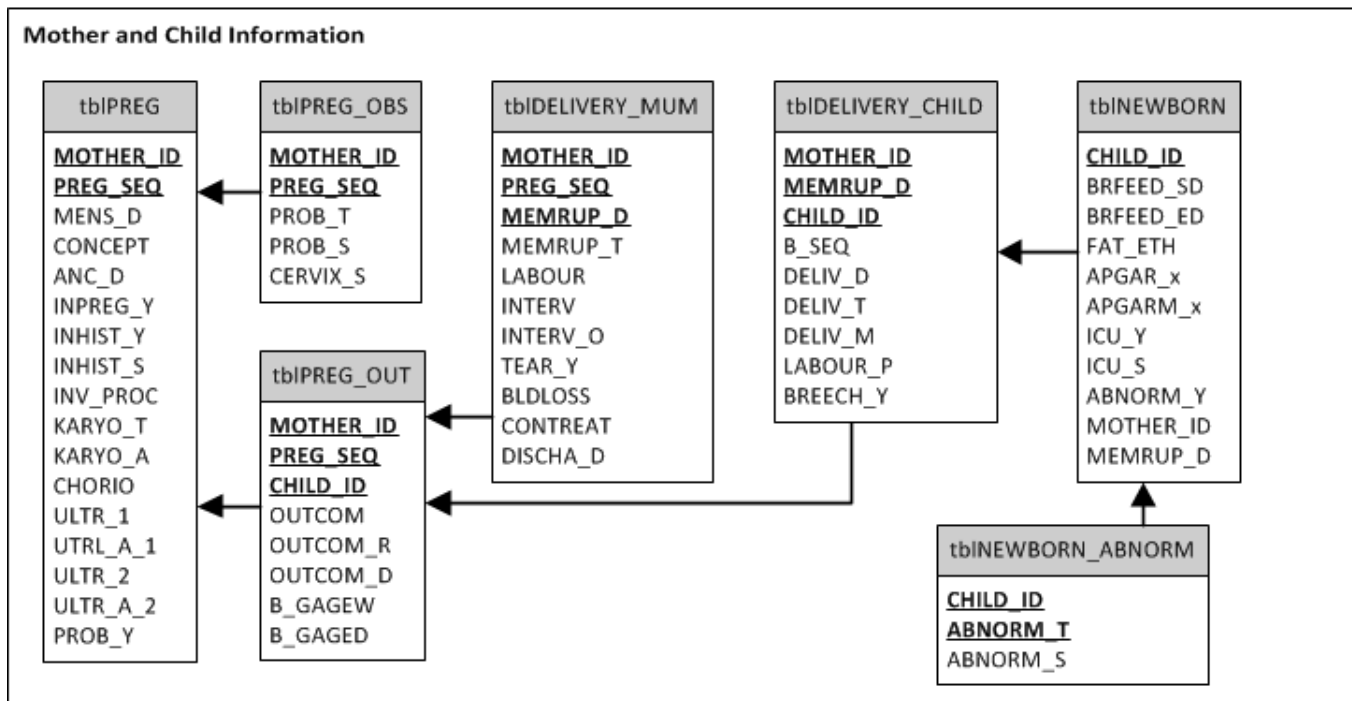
Mother and Child Information

tblPREG
MOTHER_ID
PREG_SEQ
MENS_D
CONCEPT
ANC_D
INPREG_Y
INHIST_Y
INHIST_S
INV_PROC
KARYO_T
KARYO_A
CHORIO
ULTR_1
UTRL_A_1
ULTR_2
ULTR_A_2
PROB_Y

tblPREG_OBS
MOTHER_ID
PREG_SEQ
PROB_T
PROB_S
CERVIX_S

tblPREG_OUT
MOTHER_ID
PREG_SEQ
CHILD_ID
OUTCOM
OUTCOM_R
OUTCOM_D
B_GAGEW
B_GAGED

tblDELIVERY_MUM
MOTHER_ID
PREG_SEQ
MEMRUP_D
MEMRUP_T
LABOUR
INTERV
INTERV_O
TEAR_Y
BLDLOSS
CONTREAT
DISCHA_D

tblDELIVERY_CHILD
MOTHER_ID
MEMRUP_D
CHILD_ID
B_SEQ
DELIV_D
DELIV_T
DELIV_M
LABOUR_P
BREECH_Y

tblNEWBORN
CHILD_ID
BRFEED_SD
BRFEED_ED
FAT_ETH
APGAR_x
APGARM_x
ICU_Y
ICU_S
ABNORM_Y
MOTHER_ID
MEMRUP_D

tblNEWBORN_ABNORM
CHILD_ID
ABNORM_T
ABNORM_S